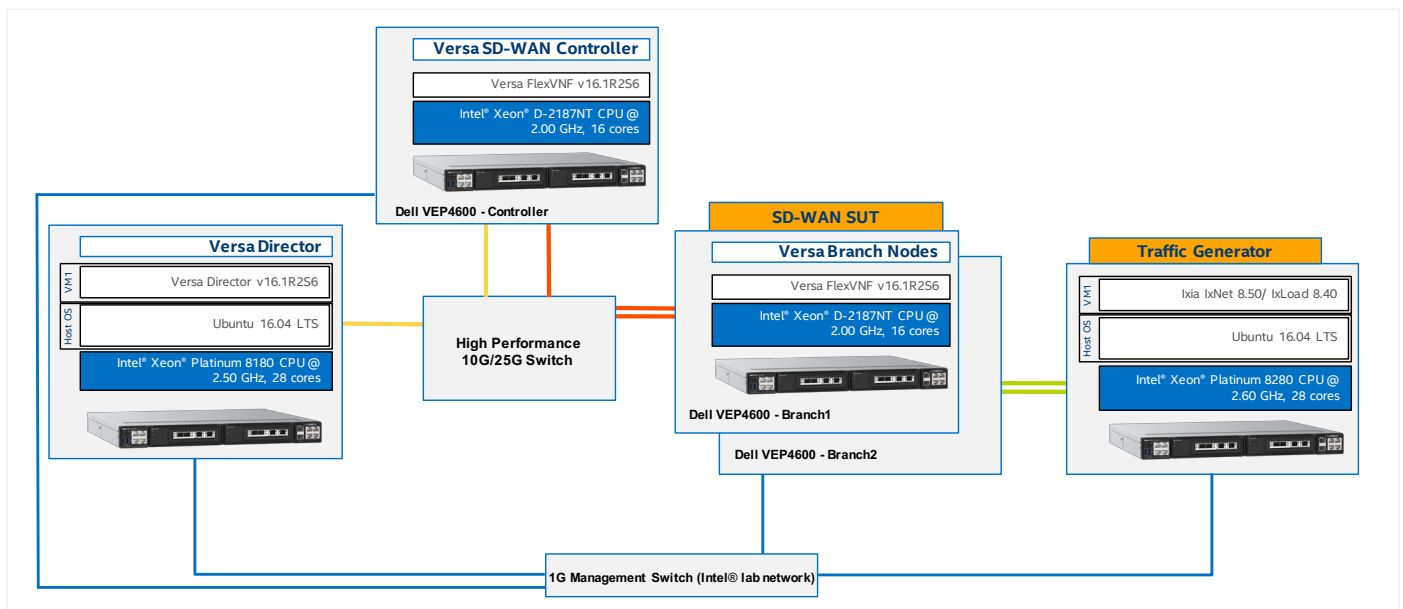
Versa SD-WAN Controller

Versa FlexVNF v16.1R2S6

Intel® Xeon® D-2187NT CPU @ 2.00 GHz, 16 cores

Dell VEP4600 - Controller

Versa Director

VM1

Versa Director v16.1R2S6

Host OS

Ubuntu 16.04 LTS

Intel® Xeon® Platinum 8180 CPU @ 2.50 GHz, 28 cores

High Performance 10G/25G Switch

SD-WAN SUT

Versa Branch Nodes

Versa FlexVNF v16.1R2S6

Intel® Xeon® D-2187NT CPU @ 2.00 GHz, 16 cores

Dell VEP4600 - Branch1

Dell VEP4600 - Branch2

Traffic Generator

VM1

Ixia IxNet 8.50/ IxLoad 8.40

Host OS

Ubuntu 16.04 LTS

Intel® Xeon® Platinum 8280 CPU @ 2.60 GHz, 28 cores

1G Management Switch (Intel® lab network)